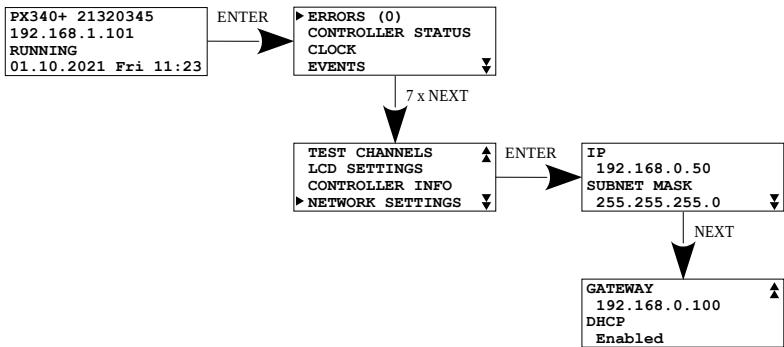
PX340+ 21320345
192.168.1.101
RUNNING
01.10.2021 Fri 11:23

ENTER

ERRORS (0)
CONTROLLER STATUS
CLOCK
EVENTS

7 x NEXT

TEST CHANNELS
LCD SETTINGS
CONTROLLER INFO
NETWORK SETTINGS

ENTER

IP
192.168.0.50
SUBNET MASK
255.255.255.0

NEXT

GATEWAY
192.168.0.100
DHCP
Enabled